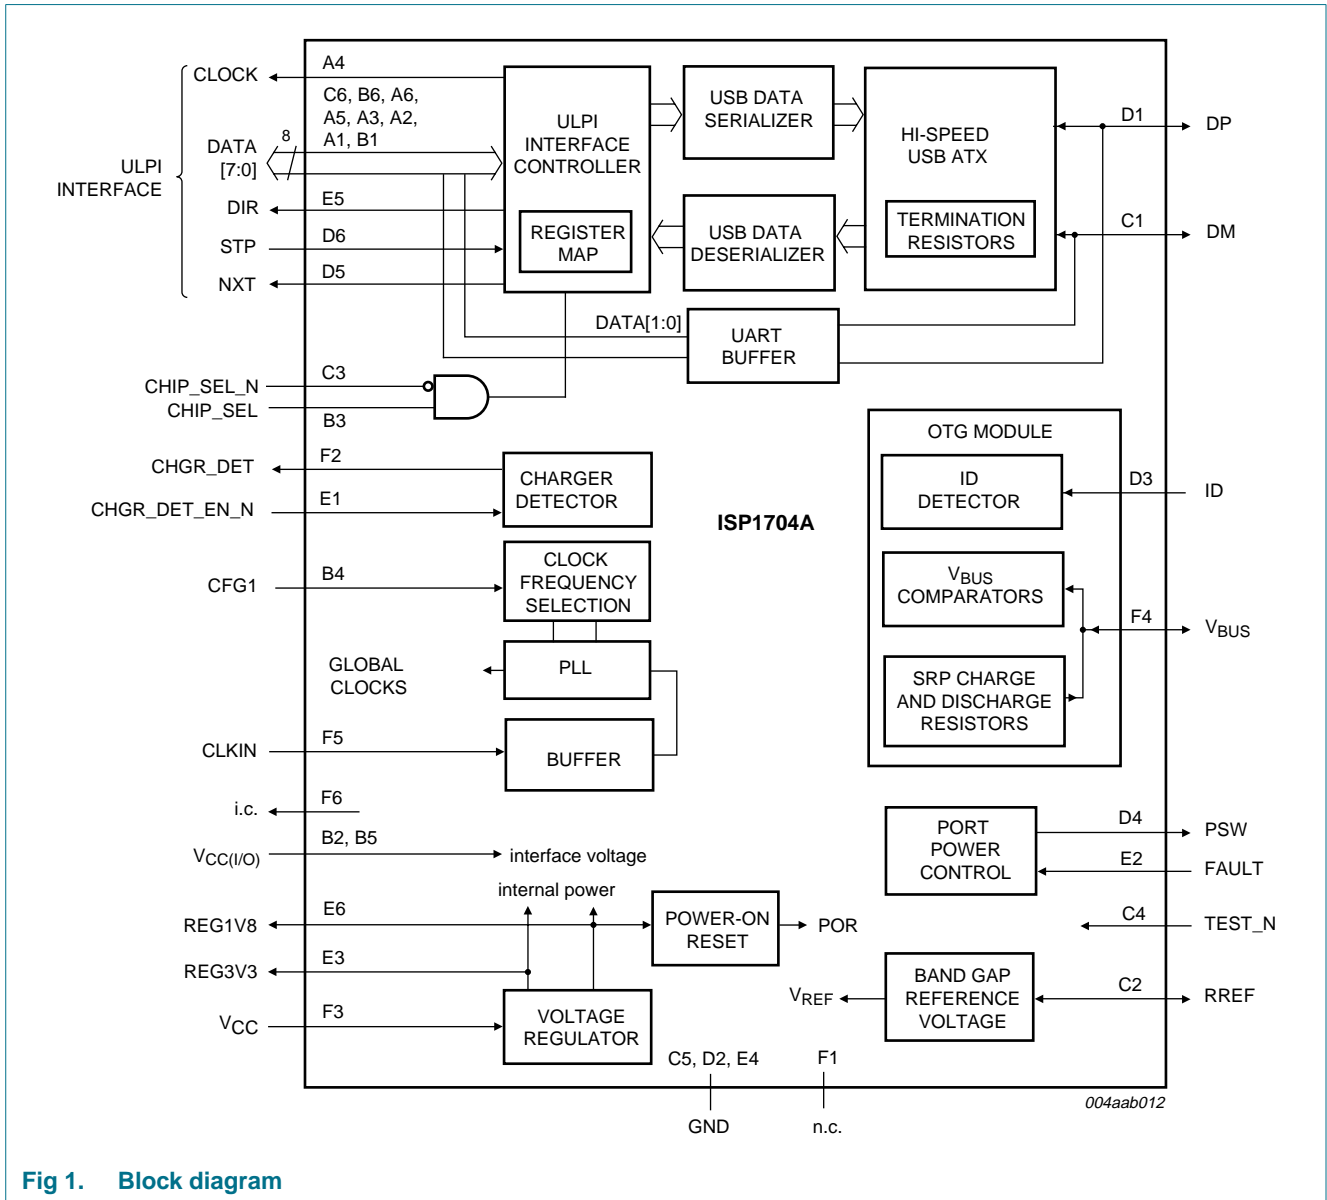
CLOCK
A4
C6, B6, A6, A5, A3, A2, A1, B1
DATA [7:0]
8
ULPI INTERFACE
DIR
E5
STP
D6
NXT
D5
ULPI INTERFACE CONTROLLER
REGISTER MAP
USB DATA SERIALIZER
USB DATA DESERIALIZER
HI-SPEED USB ATX
TERMINATION RESISTORS
D1
DP
C1
DM
DATA[1:0]
UART BUFFER
CHIP_SEL_N
C3
CHIP_SEL
B3
OTG MODULE
ID DETECTOR
D3
ID
$V_{BUS}$ COMPARATORS
F4
$V_{BUS}$
SRP CHARGE AND DISCHARGE RESISTORS
CHGR_DET
F2
CHGR_DET_EN_N
E1
CHARGER DETECTOR
ISP1704A
CFG1
B4
CLOCK FREQUENCY SELECTION
GLOBAL CLOCKS
PLL
CLKIN
F5
BUFFER
i.c.
F6
$V_{CC(I/O)}$
B2, B5
interface voltage
PORT POWER CONTROL
D4
PSW
E2
FAULT
internal power
REG1V8
E6
POWER-ON RESET
POR
C4
TEST_N
REG3V3
E3
$V_{REF}$
BAND GAP REFERENCE VOLTAGE
C2
RREF
$V_{CC}$
F3
VOLTAGE REGULATOR
C5, D2, E4
F1
GND
n.c.
004aab012

Fig 1. Block diagram